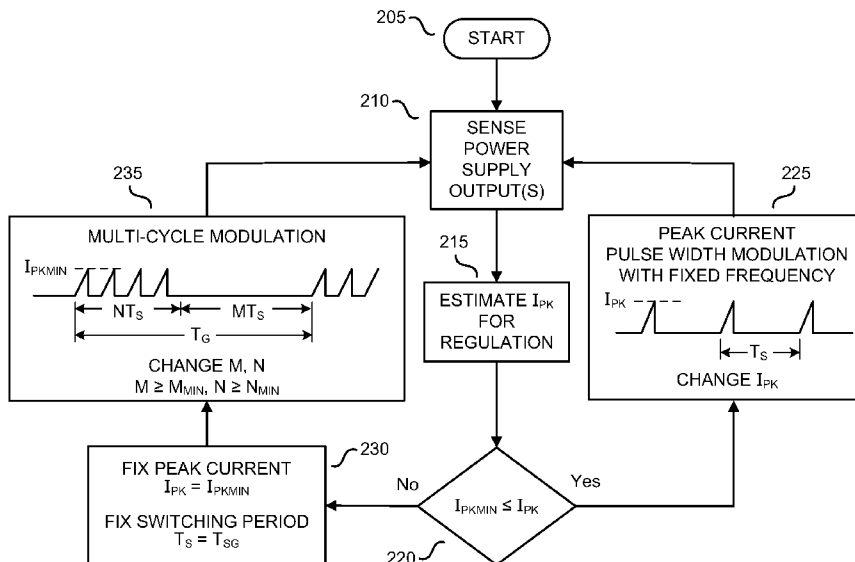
205
START

210
SENSE POWER SUPPLY OUTPUT(S)

235
MULTI-CYCLE MODULATION
$I_{PKMIN}$
$NT_S$
$MT_S$
$T_G$
CHANGE M, N
$M \geq M_{MIN}$, $N \geq N_{MIN}$

215
ESTIMATE $I_{PK}$ FOR REGULATION

225
PEAK CURRENT PULSE WIDTH MODULATION WITH FIXED FREQUENCY
$I_{PK}$
$T_S$
CHANGE $I_{PK}$

230
FIX PEAK CURRENT
$I_{PK} = I_{PKMIN}$
FIX SWITCHING PERIOD
$T_S = T_{SG}$

No
$I_{PKMIN} \leq I_{PK}$
Yes
220